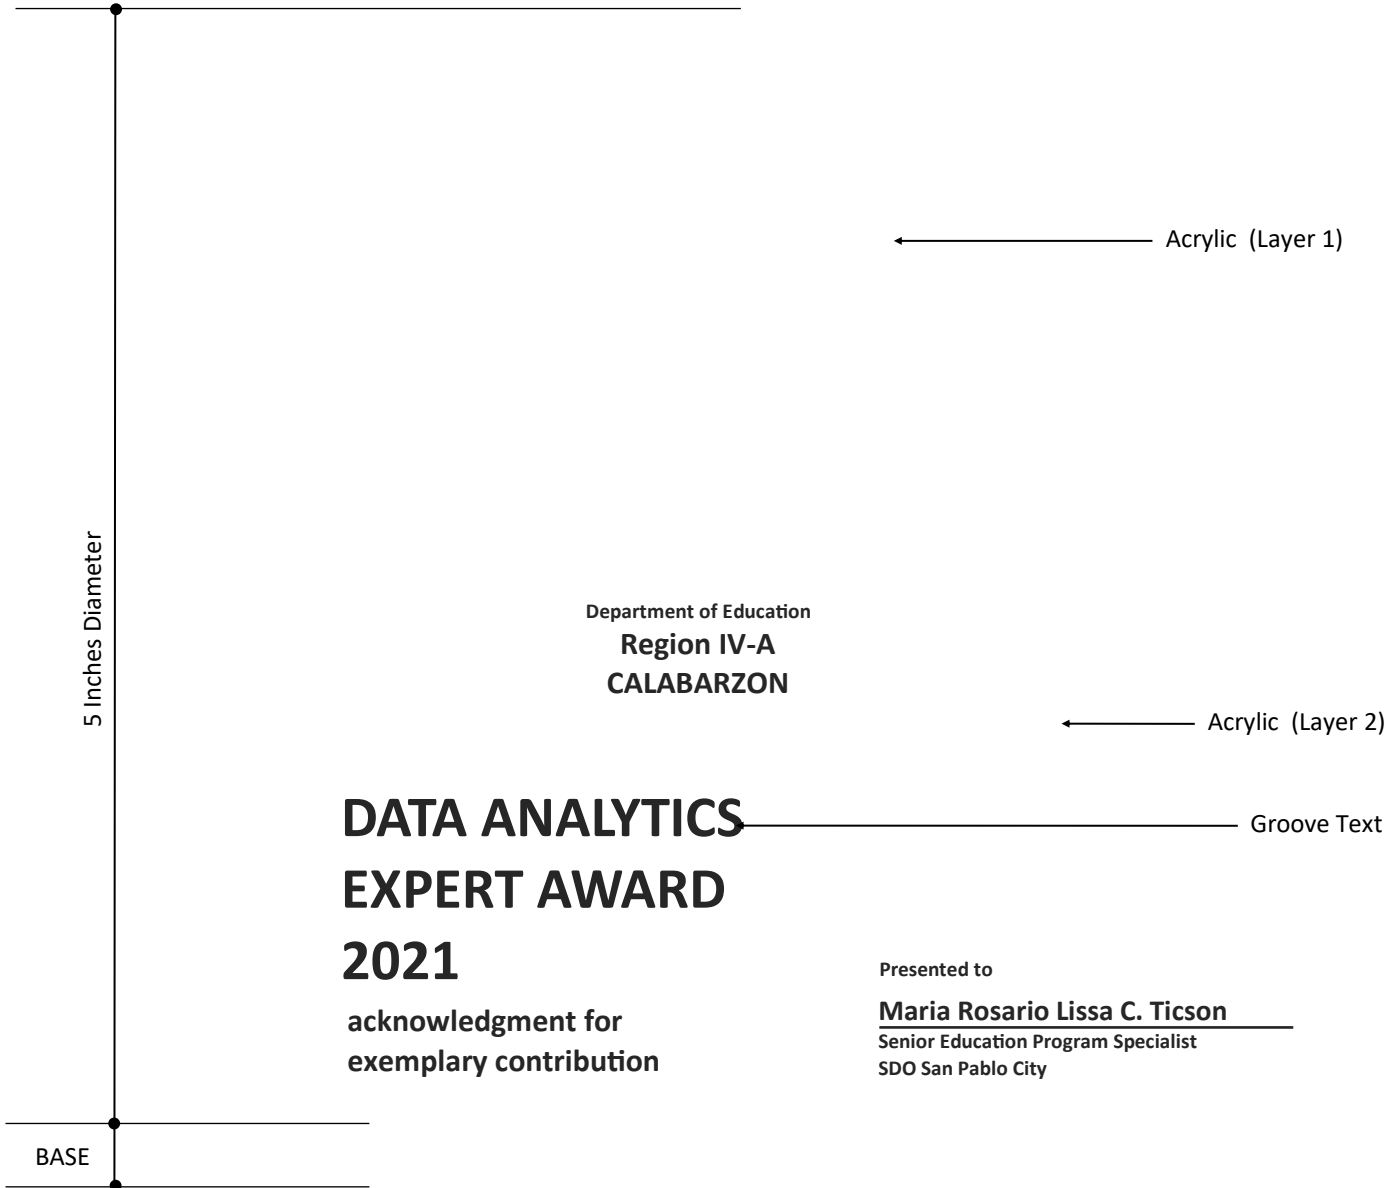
Acrylic (Layer 1)

5 Inches Diameter

Department of Education
Region IV-A
CALABARZON

Acrylic (Layer 2)

DATA ANALYTICS EXPERT AWARD 2021

Groove Text

acknowledgment for exemplary contribution

Presented to

Maria Rosario Lissa C. Ticson
Senior Education Program Specialist
SDO San Pablo City

BASE